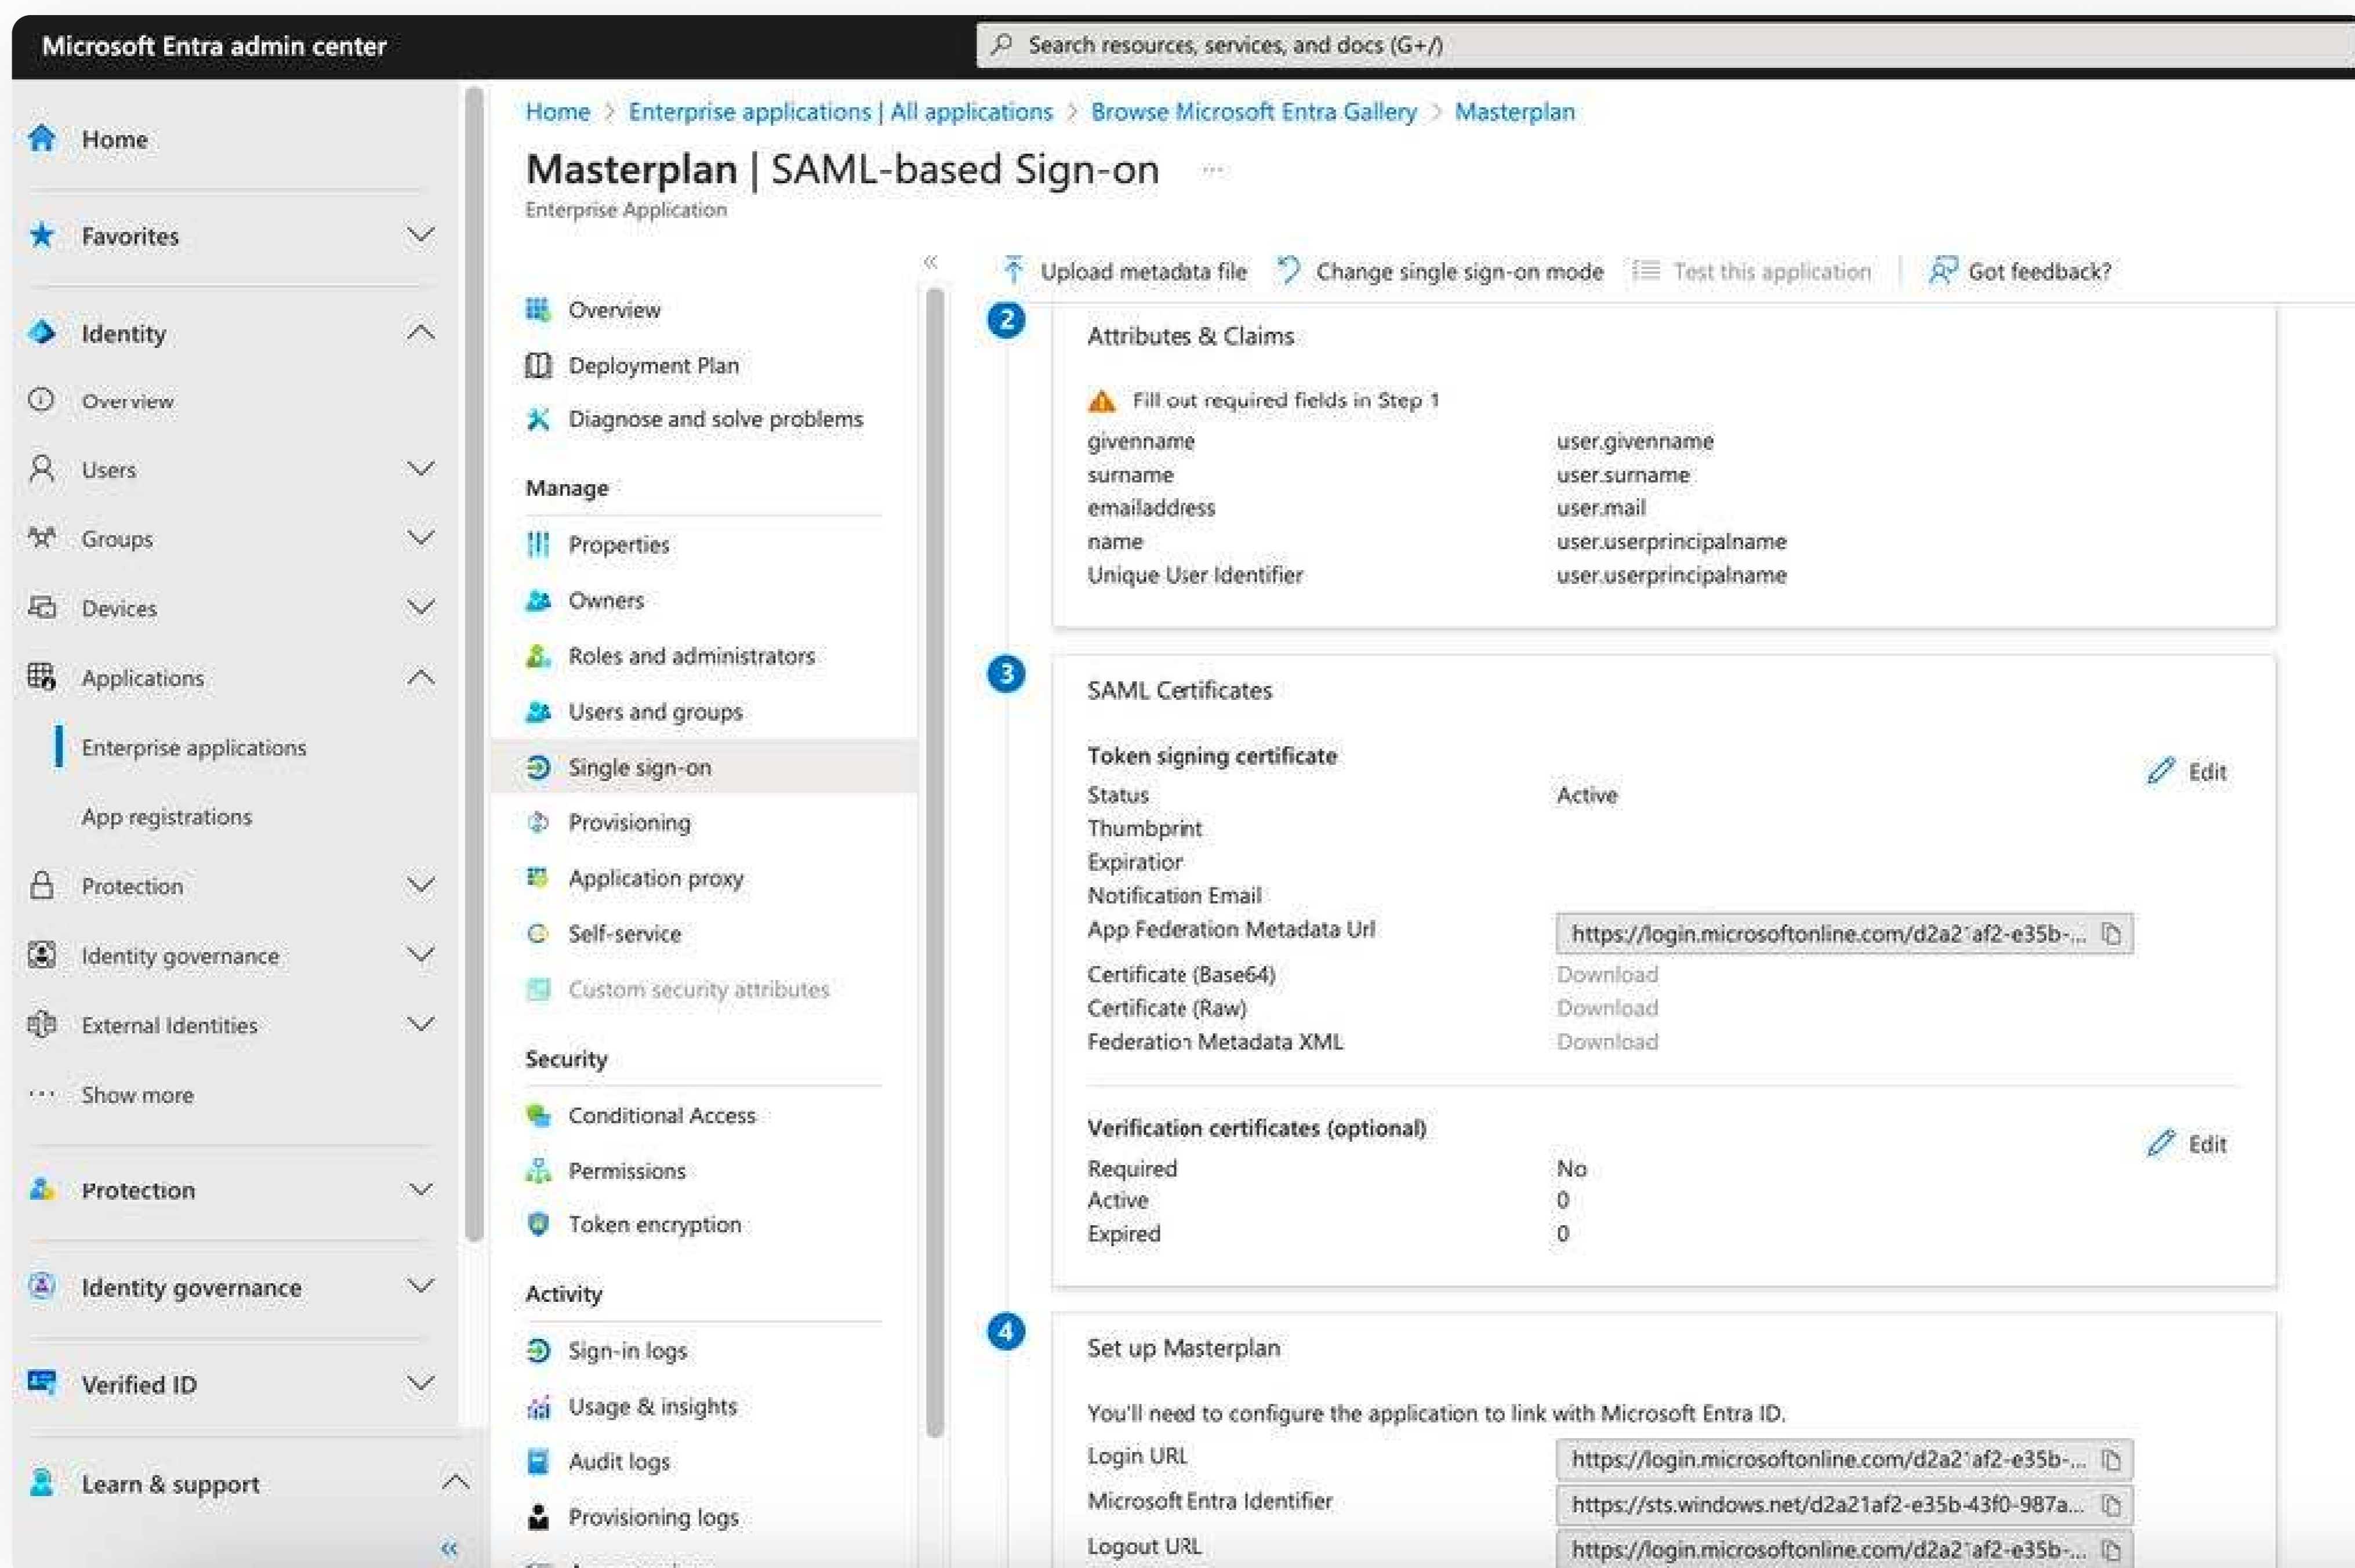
Microsoft Entra admin center

Search resources, services, and docs (G+/)

Home

Favorites

Identity

Overview

Users

Groups

Devices

Applications

Enterprise applications

App registrations

Protection

Identity governance

External Identities

Show more

Protection

Identity governance

Verified ID

Learn & support

Home > Enterprise applications | All applications > Browse Microsoft Entra Gallery > Masterplan

Masterplan | SAML-based Sign-on ···

Enterprise Application

Overview

Deployment Plan

Diagnose and solve problems

Manage

Properties

Owners

Roles and administrators

Users and groups

Single sign-on

Provisioning

Application proxy

Self-service

Custom security attributes

Security

Conditional Access

Permissions

Token encryption

Activity

Sign-in logs

Usage & insights

Audit logs

Provisioning logs

Upload metadata file | Change single sign-on mode | Test this application | Got feedback?

2

Attributes & Claims

Fill out required fields in Step 1

| givenname | user.givenname |
|---|---|
| surname | user.surname |
| emailaddress | user.mail |
| name | user.userprincipalname |
| Unique User Identifier | user.userprincipalname |

3

SAML Certificates

Token signing certificate

Edit

| Status | Active |
|---|---|
| Thumbprint | |
| Expiration | |
| Notification Email | |
| App Federation Metadata Url | https://login.microsoftonline.com/d2a2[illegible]af2-e35b-... |
| Certificate (Base64) | Download |
| Certificate (Raw) | Download |
| Federation Metadata XML | Download |

Verification certificates (optional)

Edit

| Required | No |
|---|---|
| Active | 0 |
| Expired | 0 |

4

Set up Masterplan

You'll need to configure the application to link with Microsoft Entra ID.

| Login URL | https://login.microsoftonline.com/d2a2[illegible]af2-e35b-... |
|---|---|
| Microsoft Entra Identifier | https://sts.windows.net/d2a21af2-e35b-43f0-987a... |
| Logout URL | https://login.microsoftonline.com/d2a2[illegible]af2-e35b-... |